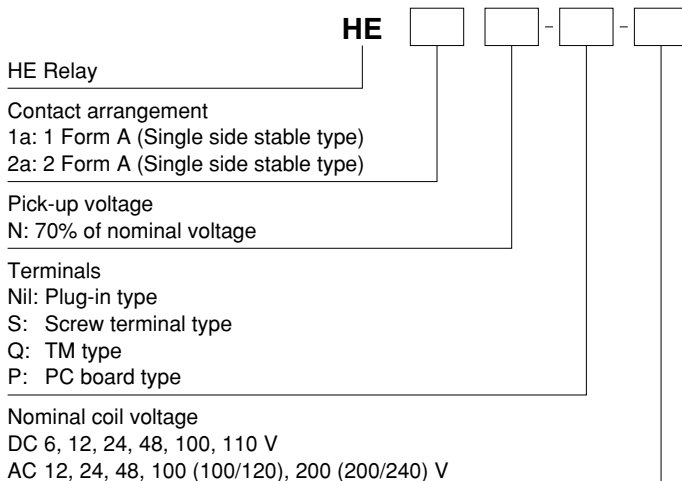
HE [ ] [ ] - [ ] - [ ]

HE Relay

Contact arrangement
1a: 1 Form A (Single side stable type)
2a: 2 Form A (Single side stable type)

Pick-up voltage
N: 70% of nominal voltage

Terminals
Nil: Plug-in type
S: Screw terminal type
Q: TM type
P: PC board type

Nominal coil voltage
DC 6, 12, 24, 48, 100, 110 V
AC 12, 24, 48, 100 (100/120), 200 (200/240) V